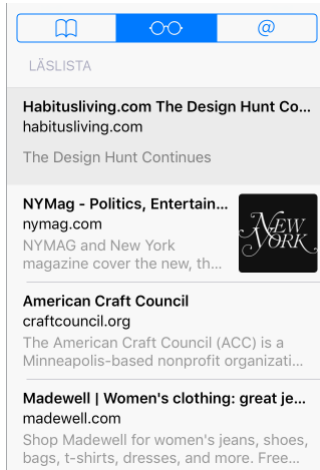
LÄSLISTA

Habitusliving.com The Design Hunt Co...
habitusliving.com
The Design Hunt Continues

NYMag - Politics, Entertain...
nymag.com
NYMAG and New York magazine cover the new, th...

NEW YORK

American Craft Council
craftcouncil.org
The American Craft Council (ACC) is a Minneapolis-based nonprofit organizati...

Madewell | Women's clothing: great je...
madewell.com
Shop Madewell for women's jeans, shoes, bags, t-shirts, dresses, and more. Free...